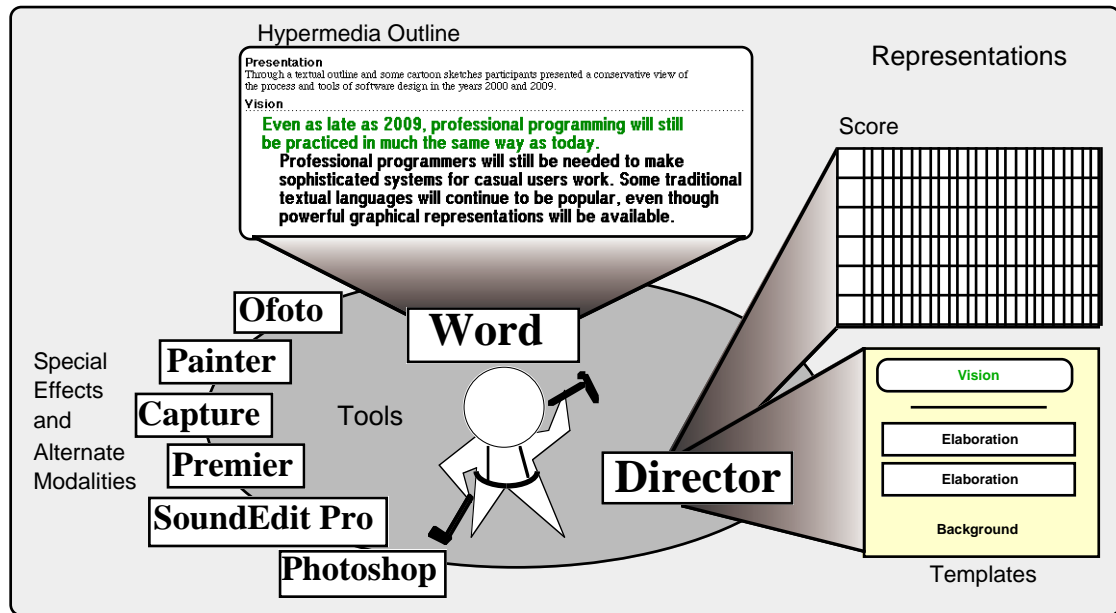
Hypermedia Outline

Presentation
Through a textual outline and some cartoon sketches participants presented a conservative view of the process and tools of software design in the years 2000 and 2009.

Vision

Even as late as 2009, professional programming will still be practiced in much the same way as today.

Professional programmers will still be needed to make sophisticated systems for casual users work. Some traditional textual languages will continue to be popular, even though powerful graphical representations will be available.

Representations

Score

Ofoto

Painter

Capture

Premier

SoundEdit Pro

Photoshop

Word

Tools

Director

Special Effects and Alternate Modalities

Vision

Elaboration

Elaboration

Background

Templates